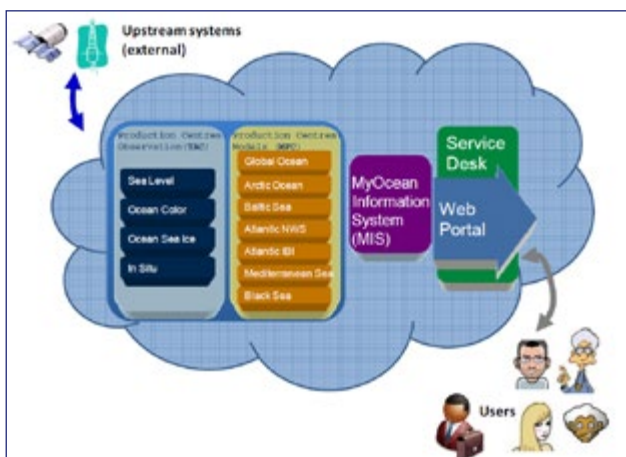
Upstream systems (external)

Production Centres Observation (TAC)

Sea Level

Ocean Color

Ocean Sea Ice

In Situ

Production Centres Models (MFC)

Global Ocean

Arctic Ocean

Baltic Sea

Atlantic NWS

Atlantic IBI

Mediterranean Sea

Black Sea

MyOcean Information System (MIS)

Service Desk

Web Portal

Users